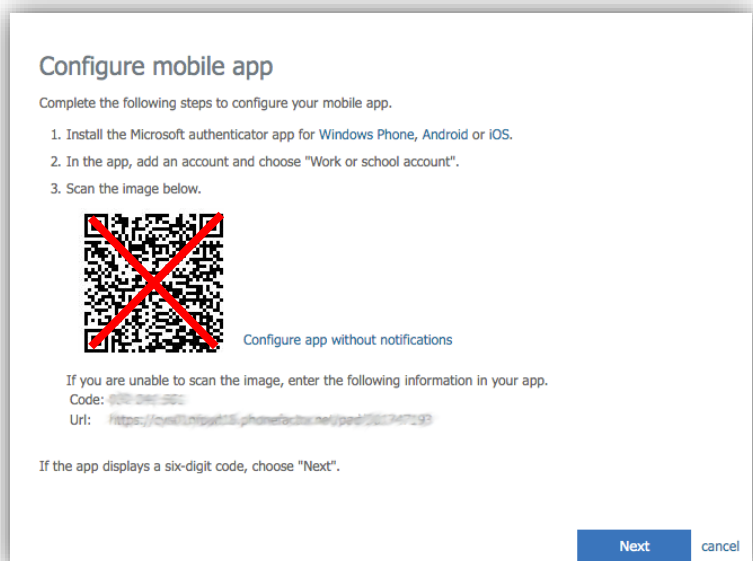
Configure mobile app

Complete the following steps to configure your mobile app.

1. Install the Microsoft authenticator app for Windows Phone, Android or iOS.

2. In the app, add an account and choose "Work or school account".

3. Scan the image below.

Configure app without notifications

If you are unable to scan the image, enter the following information in your app.
Code: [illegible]
Url: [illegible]

If the app displays a six-digit code, choose "Next".

Next

cancel